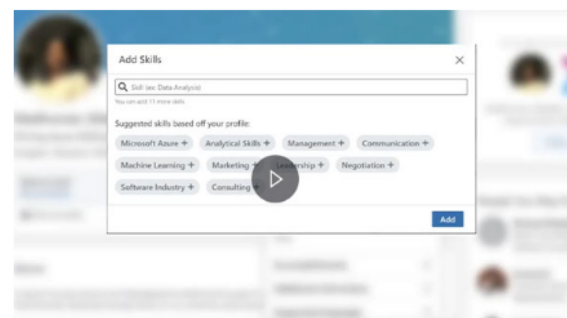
Add Skills

Skill (ex: Data Analysis)

You can add 11 more skills

Suggested skills based off your profile:

Microsoft Azure +
Analytical Skills +
Management +
Communication +
Machine Learning +
Marketing +
Leadership +
Negotiation +
Software Industry +
Consulting +

Add